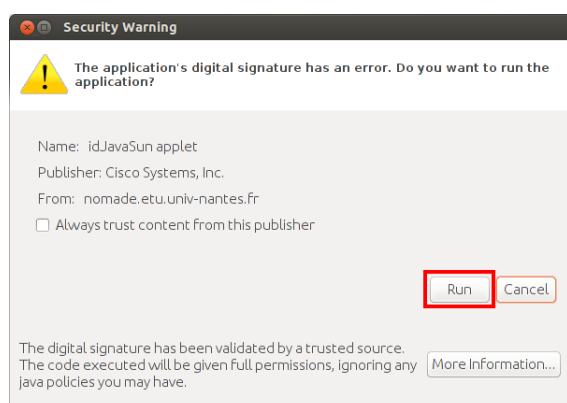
Security Warning

The application's digital signature has an error. Do you want to run the application?

Name: idJavaSun applet

Publisher: Cisco Systems, Inc.

From: nomade.etu.univ-nantes.fr

Always trust content from this publisher

Run

Cancel

The digital signature has been validated by a trusted source. The code executed will be given full permissions, ignoring any java policies you may have.

More Information...